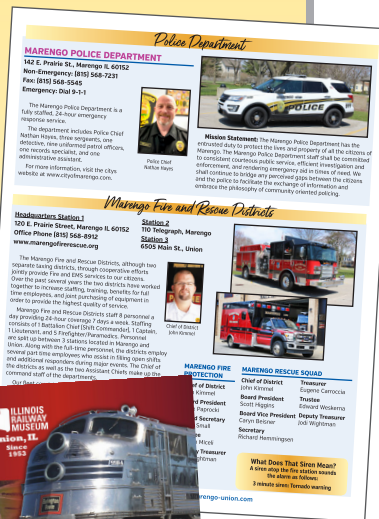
Police Department

MARENGO POLICE DEPARTMENT
142 E. Prairie St., Marengo IL 60152
Non-Emergency: (815) 568-7231
Fax: (815) 568-5545
Emergency: Dial 9-1-1

The Marengo Police Department is a fully staffed, 24-hour emergency response service.

The department includes Police Chief Nathan Hayes, three sergeants, one detective, nine uniformed patrol officers, one records specialist, and one administrative assistant.

For more information, visit the citys website at www.cityofmarengo.com.

Police Chief Nathan Hayes

POLICE

Mission Statement: The Marengo Police Department has the entrusted duty to protect the lives and property of all the citizens of Marengo. The Marengo Police Department staff shall be committed to consistent courteous public service, efficient investigation and enforcement, and rendering emergency aid in times of need. We shall continue to bridge any perceived gaps between the citizens and the police to facilitate the exchange of information and embrace the philosophy of community oriented policing.

Marengo Fire and Rescue Districts

Headquarters Station 1
120 E. Prairie Street, Marengo IL 60152
Office Phone (815) 568-8912
www.marengofirerescue.org

Station 2
110 Telegraph, Marengo
Station 3
6505 Main St., Union

The Marengo Fire and Rescue Districts, although two separate taxing districts, through cooperative efforts jointly provide Fire and EMS services to our citizens. Over the past several years the two districts have worked together to increase staffing, training, benefits for full time employees, and joint purchasing of equipment in order to provide the highest quality of service.

Marengo Fire and Rescue Districts staff 8 personnel a day providing 24-hour coverage 7 days a week. Staffing consists of 1 Battalion Chief (Shift Commander), 1 Captain, 1 Lieutenant, and 5 Firefighter/Paramedics. Personnel are split up between 3 stations located in Marengo and Union. Along with the full-time personnel, the districts employ several part time employees who assist in filling open shifts and additional responders during major events. The Chief of the districts as well as the two Assistant Chiefs make up the command staff of the departments.

Our fleet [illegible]

Chief of District John Kimmel

ILLINOIS RAILWAY MUSEUM
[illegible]nion, IL
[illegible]since 1953

MARENGO FIRE PROTECTION
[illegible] of District
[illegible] Kimmel
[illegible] President
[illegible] Paprocki
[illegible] Secretary
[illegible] Small
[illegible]
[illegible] Miceli
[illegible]
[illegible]ghtman

MARENGO RESCUE SQUAD
Chief of District
John Kimmel
Board President
Scott Higgins
Board Vice President
Caryn Belzner
Secretary
Richard Hemmingsen

Treasurer
Eugene Carroccia
Trustee
Edward Weskerna
Deputy Treasurer
Jodi Wightman

What Does That Siren Mean?
A siren atop the fire station sounds the alarm as follows:
3 minute siren: Tornado warning

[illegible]marengo-union.com